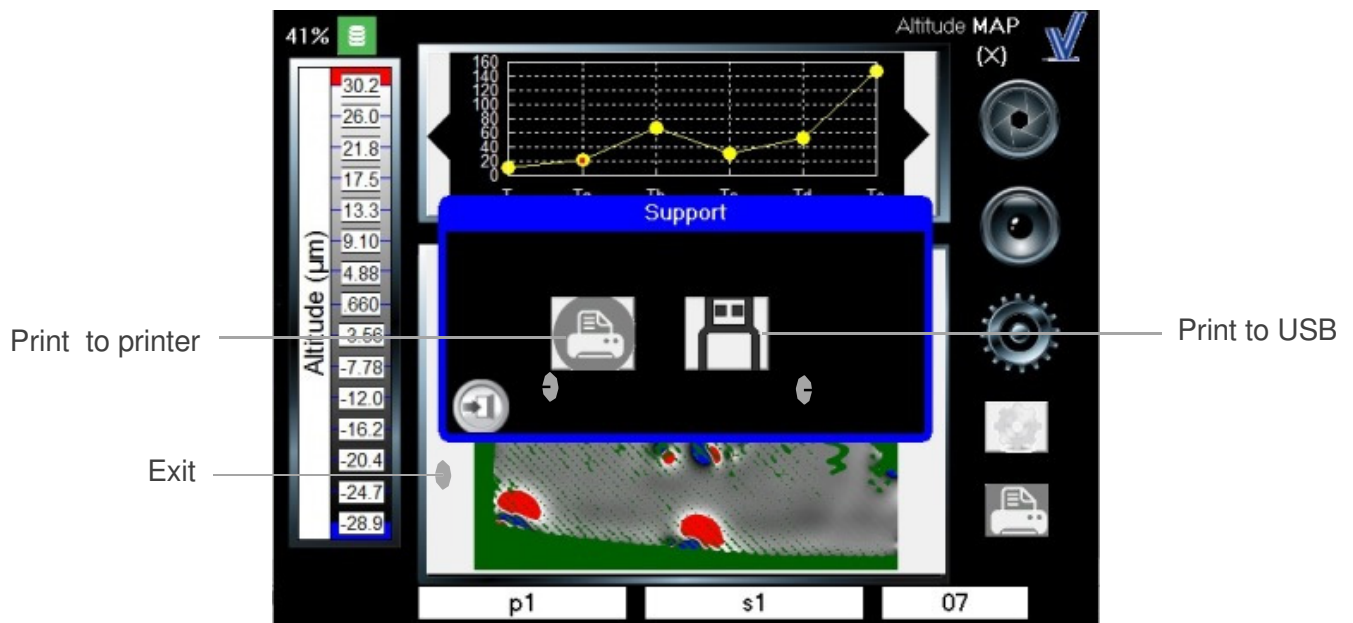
41%

Altitude MAP
(X)

160
140
120
100
80
60
40
20
0

T Ta Th Ta Td Ta

30.2
26.0
21.8
17.5
13.3
9.10
4.88
.660
-3.56
-7.78
-12.0
-16.2
-20.4
-24.7
-28.9

Altitude (µm)

Support

Print to printer

Print to USB

Exit

p1
s1
07